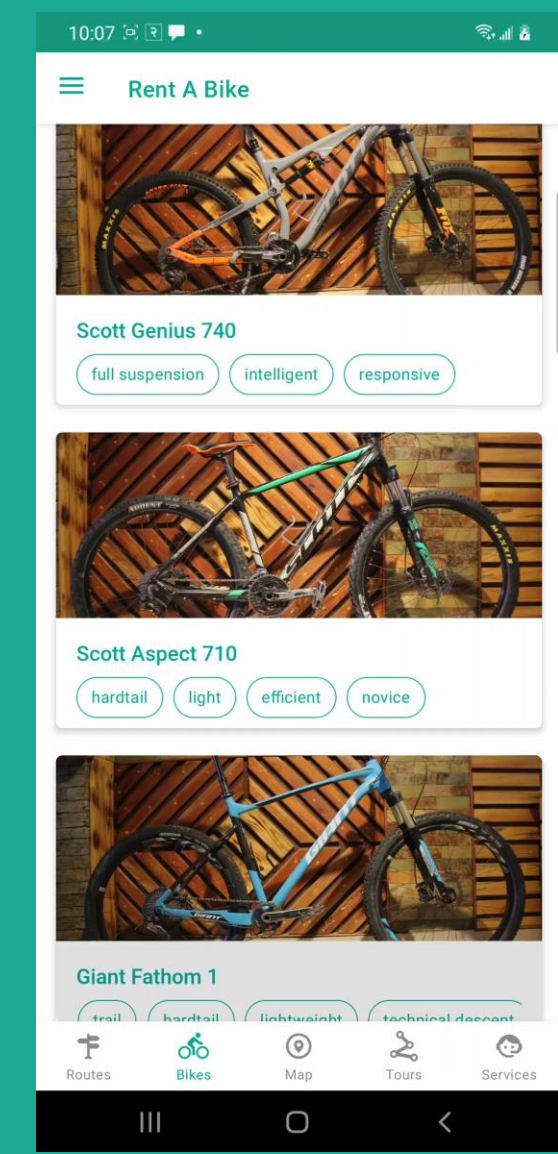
10:07

Rent A Bike

Scott Genius 740

full suspension intelligent responsive

Scott Aspect 710

hardtail light efficient novice

Giant Fathom 1

trail hardtail lightweight technical descent

Routes Bikes Map Tours Services